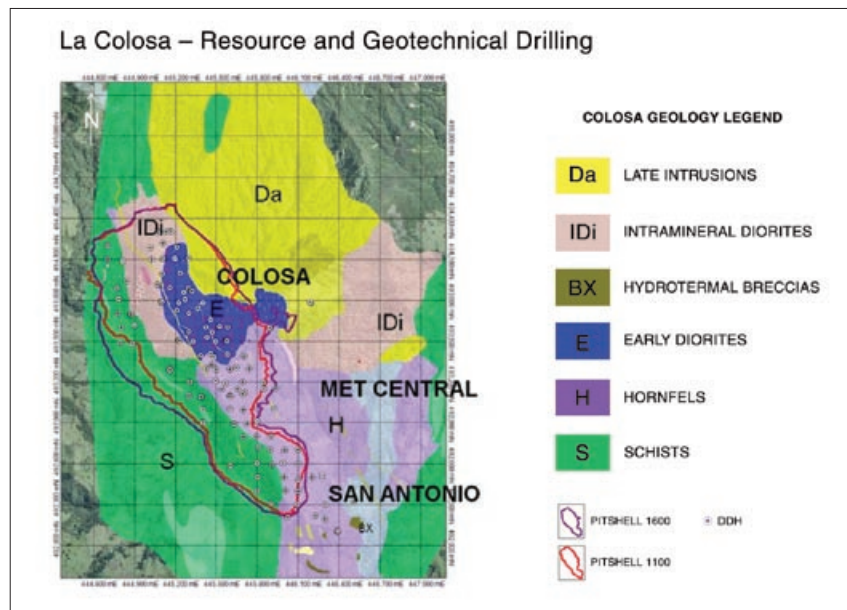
La Colosa – Resource and Geotechnical Drilling

N

Da

IDi

COLOSA

E

IDi

MET CENTRAL

H

S

SAN ANTONIO

BX

COLOSA GEOLOGY LEGEND

Da LATE INTRUSIONS

IDi INTRAMINERAL DIORITES

BX HYDROTERMAL BRECCIAS

E EARLY DIORITES

H HORNFELS

S SCHISTS

PITSHELL 1600

DDH

PITSHELL 1100